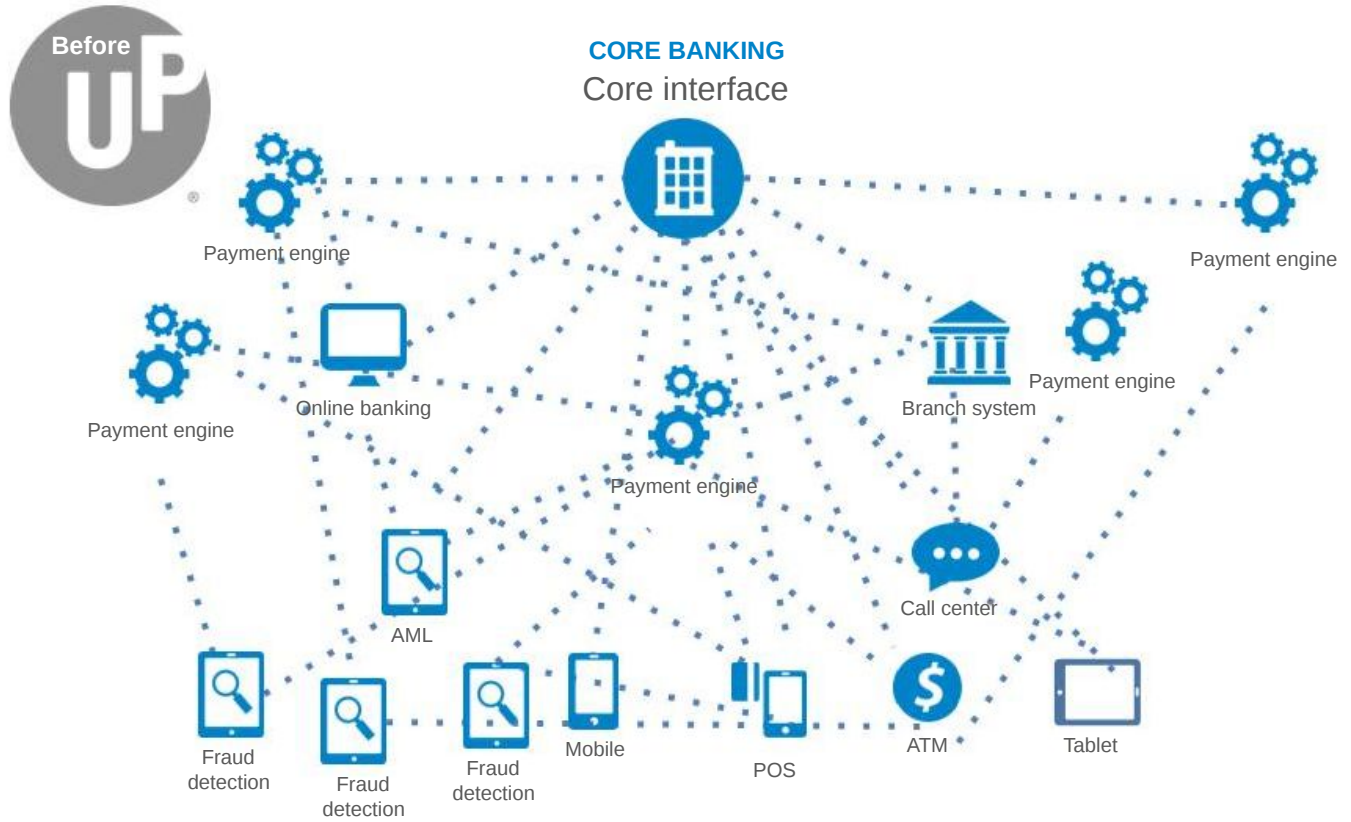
Before

UP

®

CORE BANKING
Core interface

Payment engine

Payment engine

Payment engine

Online banking

Payment engine

Branch system

Payment engine

AML

Call center

Fraud detection

Fraud detection

Fraud detection

Mobile

POS

ATM

Tablet